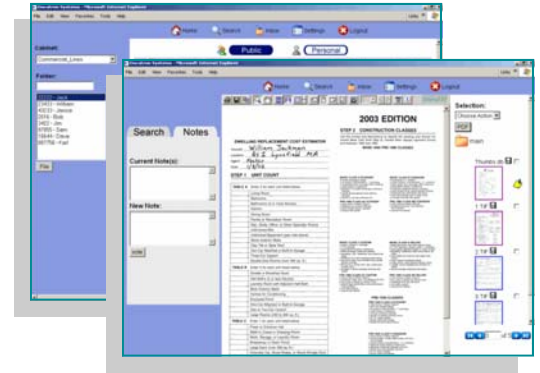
Home Search Inbox Settings Logout

Public Personal

Cabinet:

Commercial_Lines

Folder:

22222 - Jack
23453 - William
45233 - Jessica
2976 - Bob
3402 - Jim
67855 - Sam
16644 - Dave
66778 - Karl

File

Home Search Inbox Settings Logout

Search Notes

Current Note(s):

New Note:

Selection:

Choose Action

PDF

main

Thumbs.db

2003 EDITION

STEP 2 CONSTRUCTION CLASSES

DWELLING REPLACEMENT COST ESTIMATOR

William Jackman

STEP 1 UNIT COUNT